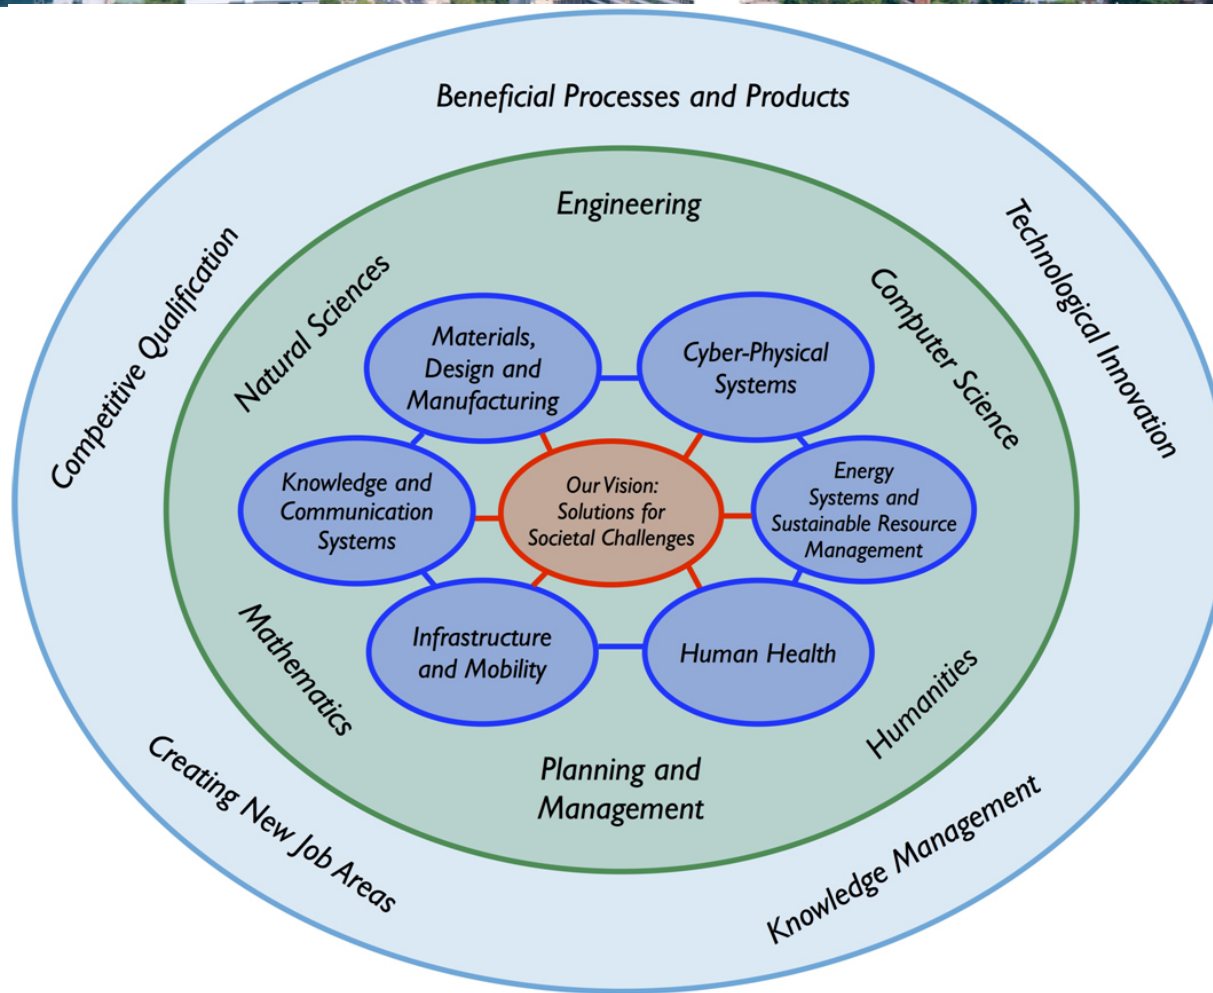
Beneficial Processes and Products

Competitive Qualification

Technological Innovation

Engineering

Natural Sciences

Computer Science

Materials, Design and Manufacturing

Cyber-Physical Systems

Knowledge and Communication Systems

Our Vision: Solutions for Societal Challenges

Energy Systems and Sustainable Resource Management

Infrastructure and Mobility

Human Health

Mathematics

Humanities

Planning and Management

Creating New Job Areas

Knowledge Management